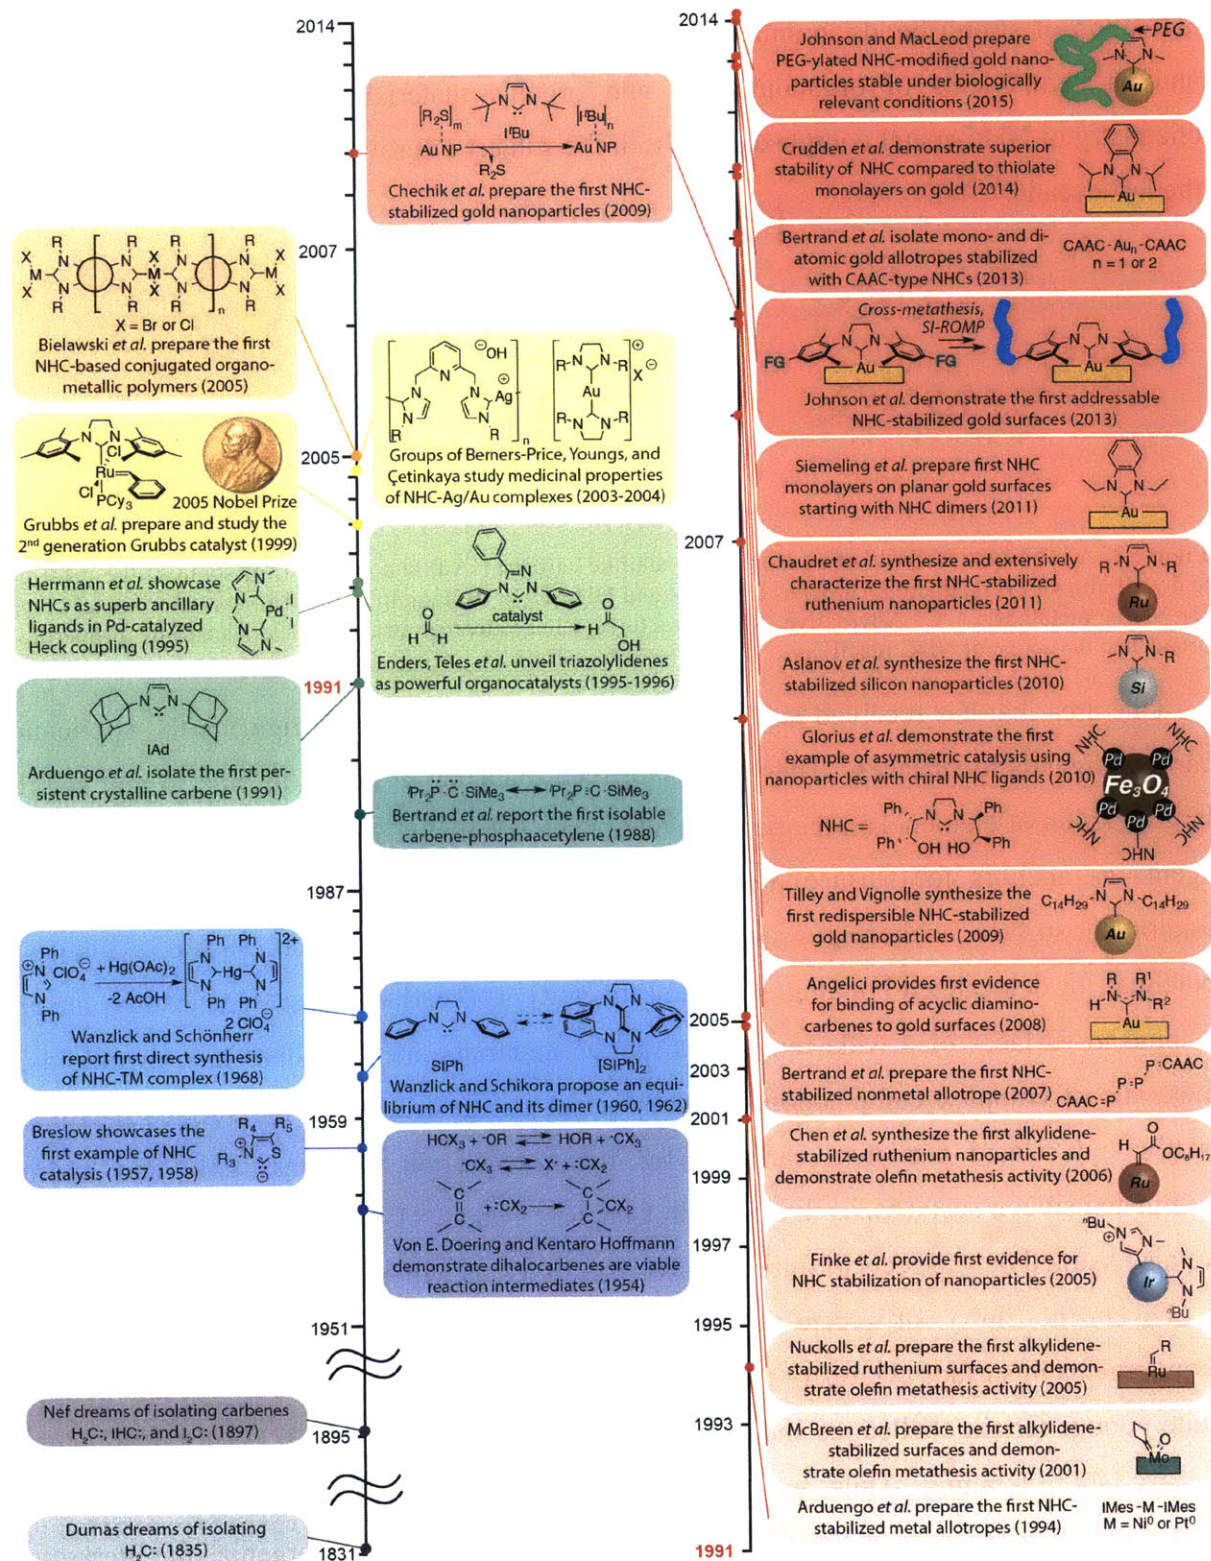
2014
2007
2005
1991
1987
1959
1951
1895
1831

$[R_2S]_m$ Au NP $\xrightarrow[R_2S]{I^tBu}$ $[I^tBu]_n$ Au NP
Chechik et al. prepare the first NHC-stabilized gold nanoparticles (2009)

X = Br or Cl
Bielawski et al. prepare the first NHC-based conjugated organometallic polymers (2005)

2005 Nobel Prize
Grubbs et al. prepare and study the 2nd generation Grubbs catalyst (1999)

Groups of Berners-Price, Youngs, and Çetinkaya study medicinal properties of NHC-Ag/Au complexes (2003-2004)

Herrmann et al. showcase NHCs as superb ancillary ligands in Pd-catalyzed Heck coupling (1995)

catalyst
Enders, Teles et al. unveil triazolylidenes as powerful organocatalysts (1995-1996)

IAd
Arduengo et al. isolate the first persistent crystalline carbene (1991)

$^iPr_2\ddot{P}$-$\ddot{C}$-$SiMe_3$ ⟷ $^iPr_2P{\equiv}C$-$SiMe_3$
Bertrand et al. report the first isolable carbene-phosphaacetylene (1988)

+ $Hg(OAc)_2$ / -2 AcOH / $2\,ClO_4^-$
Wanzlick and Schönherr report first direct synthesis of NHC-TM complex (1968)

SIPh [SIPh]$_2$
Wanzlick and Schikora propose an equilibrium of NHC and its dimer (1960, 1962)

Breslow showcases the first example of NHC catalysis (1957, 1958)

$HCX_3 + {}^-OR \rightleftharpoons HOR + {}^-CX_3$
${}^-CX_3 \rightleftharpoons X^- + :CX_2$
Von E. Doering and Kentaro Hoffmann demonstrate dihalocarbenes are viable reaction intermediates (1954)

Nef dreams of isolating carbenes $H_2C$:, IHC:, and $I_2C$: (1897)

Dumas dreams of isolating $H_2C$: (1835)

2014
2007
2005
2003
2001
1999
1997
1995
1993
1991

PEG
Johnson and MacLeod prepare PEG-ylated NHC-modified gold nanoparticles stable under biologically relevant conditions (2015)

Crudden et al. demonstrate superior stability of NHC compared to thiolate monolayers on gold (2014)

Bertrand et al. isolate mono- and diatomic gold allotropes stabilized with CAAC-type NHCs (2013)
CAAC-$Au_n$-CAAC n = 1 or 2

Cross-metathesis, SI-ROMP
FG FG
Johnson et al. demonstrate the first addressable NHC-stabilized gold surfaces (2013)

Siemeling et al. prepare first NHC monolayers on planar gold surfaces starting with NHC dimers (2011)

Chaudret et al. synthesize and extensively characterize the first NHC-stabilized ruthenium nanoparticles (2011)

Aslanov et al. synthesize the first NHC-stabilized silicon nanoparticles (2010)

Glorius et al. demonstrate the first example of asymmetric catalysis using nanoparticles with chiral NHC ligands (2010)
$Fe_3O_4$
NHC =

Tilley and Vignolle synthesize the first redispersible NHC-stabilized gold nanoparticles (2009)
$C_{14}H_{29}$ $C_{14}H_{29}$

Angelici provides first evidence for binding of acyclic diaminocarbenes to gold surfaces (2008)

Bertrand et al. prepare the first NHC-stabilized nonmetal allotrope (2007)
CAAC=P P=P P=CAAC

Chen et al. synthesize the first alkylidene-stabilized ruthenium nanoparticles and demonstrate olefin metathesis activity (2006)
$OC_8H_{17}$

Finke et al. provide first evidence for NHC stabilization of nanoparticles (2005)

Nuckolls et al. prepare the first alkylidene-stabilized ruthenium surfaces and demonstrate olefin metathesis activity (2005)

McBreen et al. prepare the first alkylidene-stabilized surfaces and demonstrate olefin metathesis activity (2001)

Arduengo et al. prepare the first NHC-stabilized metal allotropes (1994)
IMes-M-IMes
M = $Ni^0$ or $Pt^0$